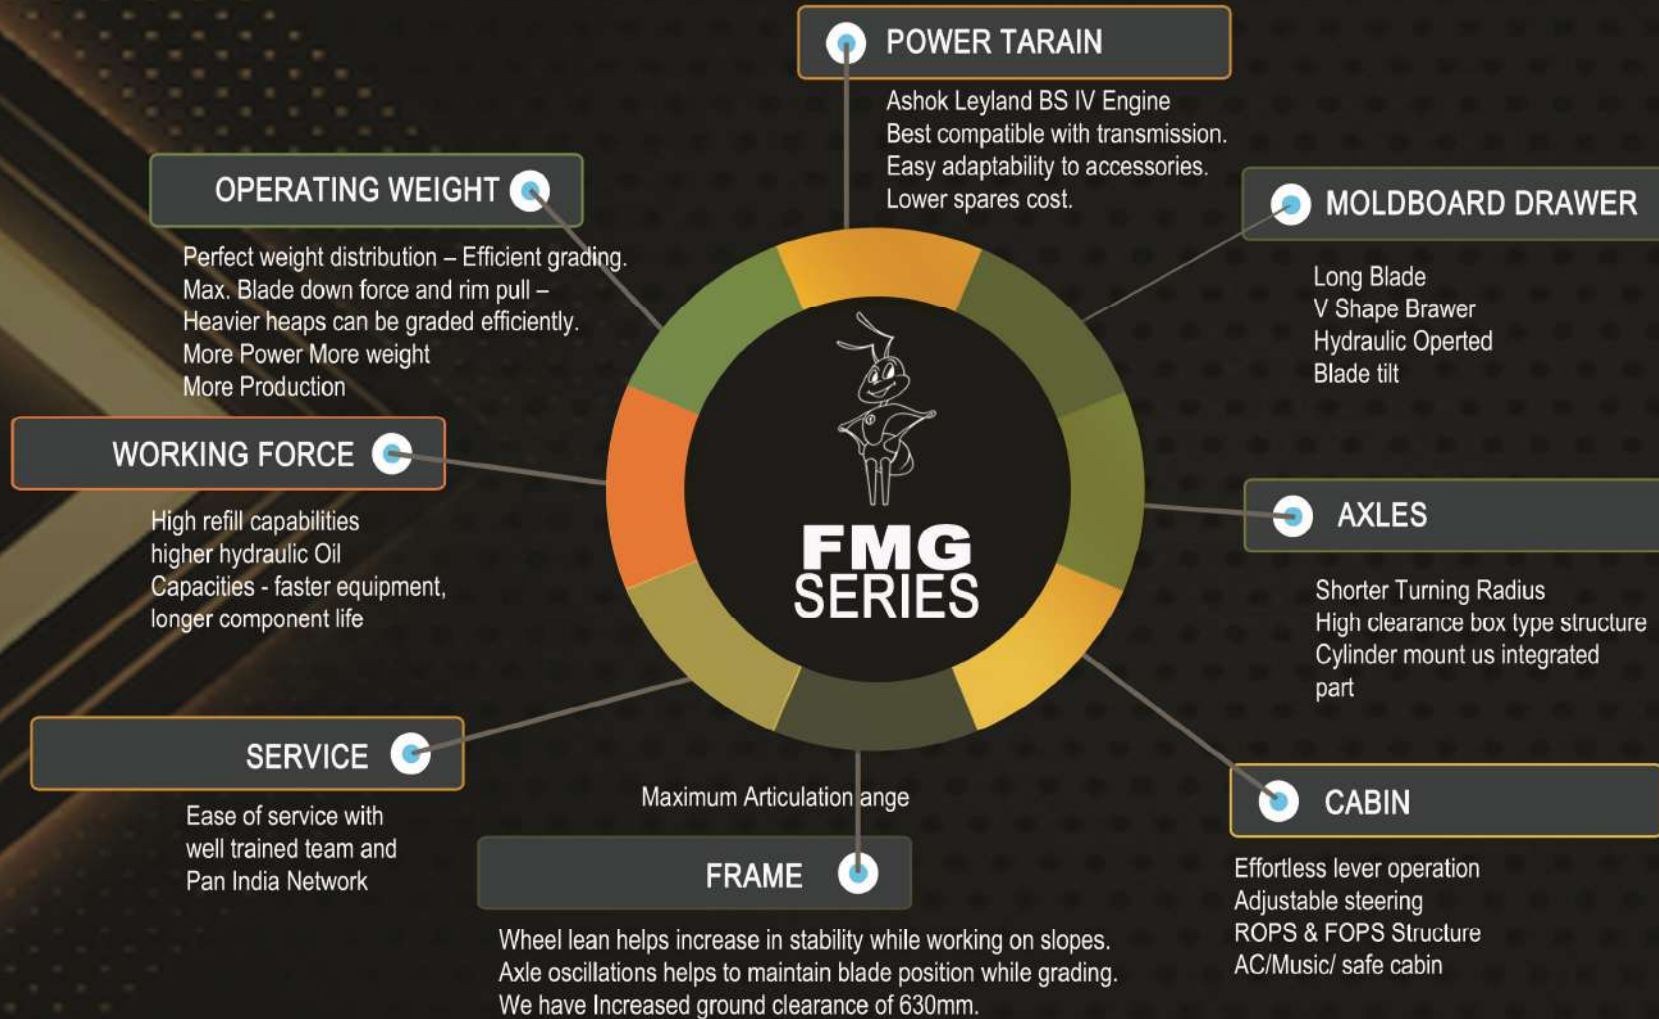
POWER TARAIN

Ashok Leyland BS IV Engine
Best compatible with transmission.
Easy adaptability to accessories.
Lower spares cost.

OPERATING WEIGHT

Perfect weight distribution – Efficient grading.
Max. Blade down force and rim pull –
Heavier heaps can be graded efficiently.
More Power More weight
More Production

MOLDBOARD DRAWER

Long Blade
V Shape Brawer
Hydraulic Operted
Blade tilt

WORKING FORCE

High refill capabilities
higher hydraulic Oil
Capacities - faster equipment,
longer component life

FMG SERIES

AXLES

Shorter Turning Radius
High clearance box type structure
Cylinder mount us integrated part

SERVICE

Ease of service with
well trained team and
Pan India Network

Maximum Articulation ange

FRAME

Wheel lean helps increase in stability while working on slopes.
Axle oscillations helps to maintain blade position while grading.
We have Increased ground clearance of 630mm.

CABIN

Effortless lever operation
Adjustable steering
ROPS & FOPS Structure
AC/Music/ safe cabin